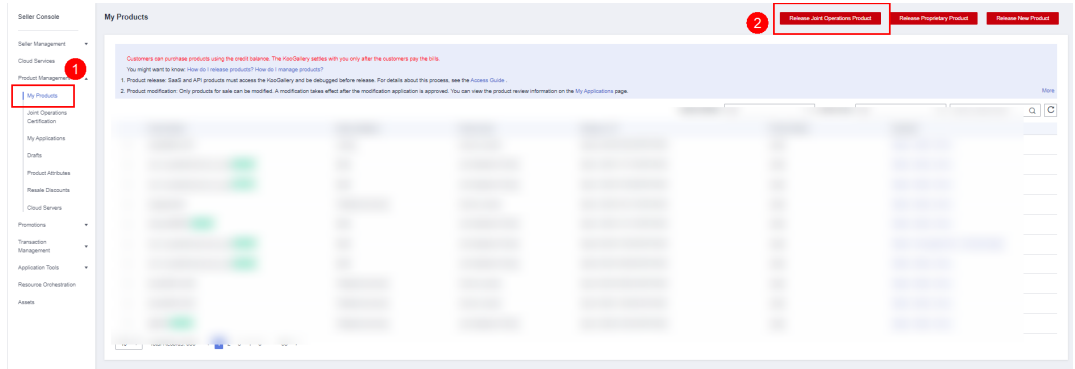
Seller Console

Seller Management
Cloud Services
Product Management
1
My Products
Joint Operations Certification
My Applications
Drafts
Product Attributes
Resale Discounts
Cloud Servers
Promotions
Transaction Management
Application Tools
Resource Orchestration
Assets

My Products

2
Release Joint Operations Product
Release Proprietary Product
Release New Product

Customers can purchase products using the credit balance. The KooGallery settles with you only after the customers pay the bills.

You might want to know: How do I release products? How do I manage products?

1. Product release: SaaS and API products must access the KooGallery and be debugged before release. For details about this process, see the Access Guide.

2. Product modification: Only products for sale can be modified. A modification takes effect after the modification application is approved. You can view the product review information on the My Applications page.

More